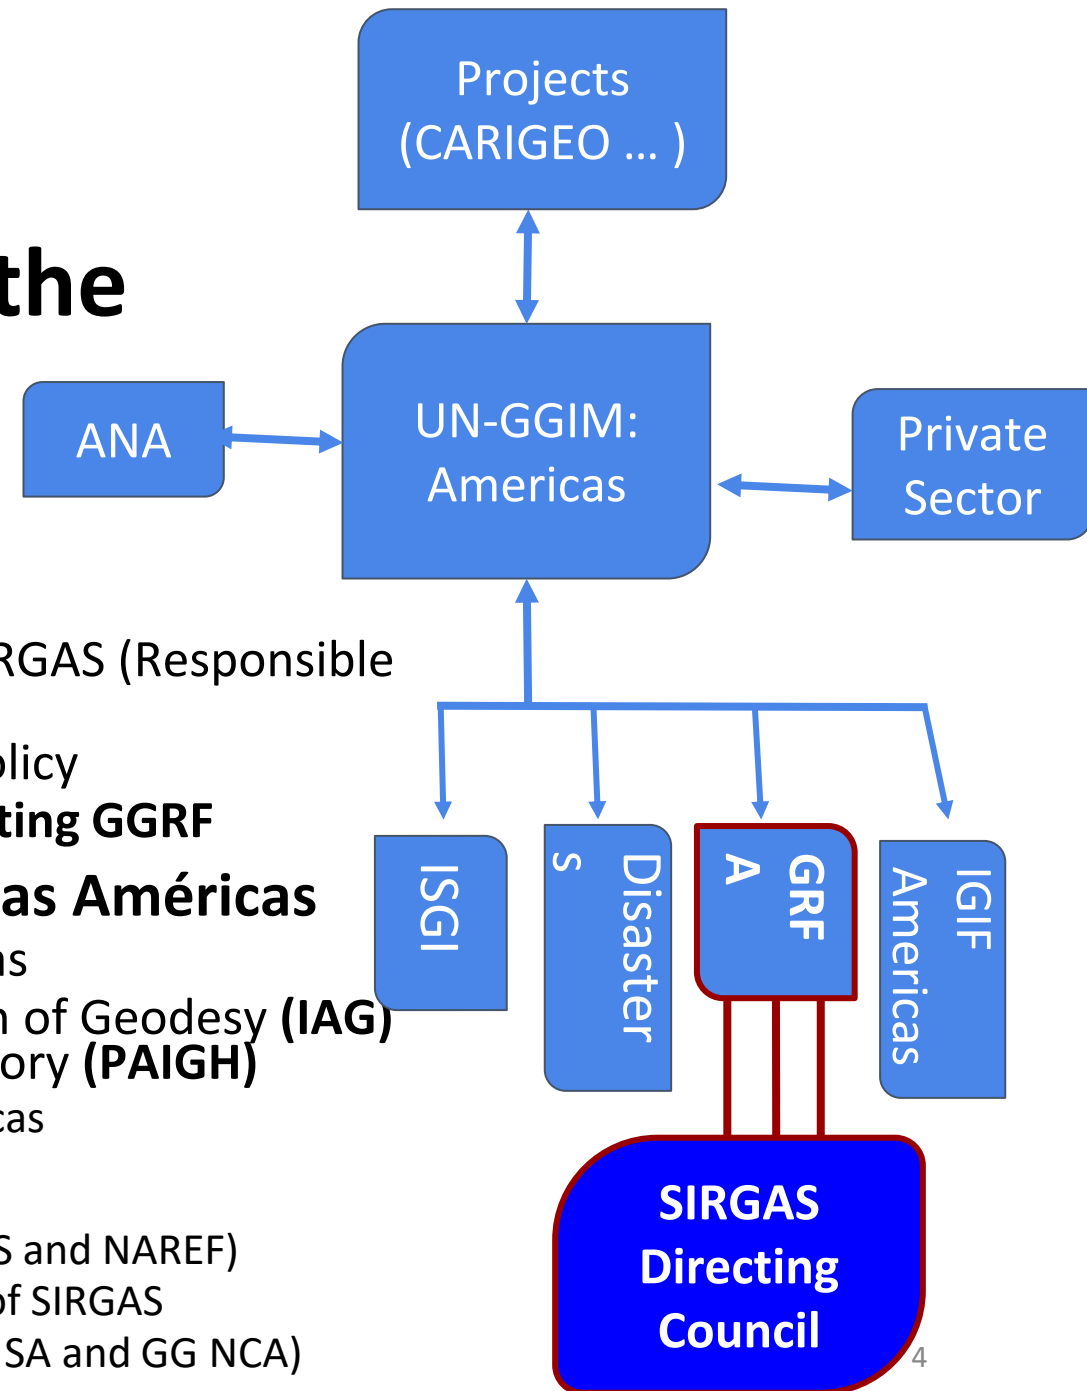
Projects (CARIGEO … )

the

ANA

UN-GGIM: Americas

Private Sector

RGAS (Responsible

olicy
ting GGRF
as Américas
ns
n of Geodesy **(IAG)**
ory **(PAIGH)**
cas

S and NAREF)
of SIRGAS
SA and GG NCA)

ISGI

Disasters

GRFA

IGIF Americas

SIRGAS Directing Council

4